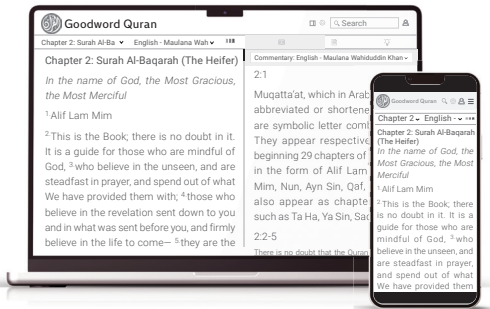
Goodword Quran

Search

Chapter 2: Surah Al-Ba

English - Maulana Wah

Chapter 2: Surah Al-Baqarah (The Heifer)

In the name of God, the Most Gracious, the Most Merciful

$^1$ Alif Lam Mim

$^2$ This is the Book; there is no doubt in it. It is a guide for those who are mindful of God, $^3$ who believe in the unseen, and are steadfast in prayer, and spend out of what We have provided them with; $^4$ those who believe in the revelation sent down to you and in what was sent before you, and firmly believe in the life to come— $^5$ they are the

Commentary: English - Maulana Wahiduddin Khan

2:1

Muqatta'at, which in Arab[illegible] abbreviated or shortene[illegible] are symbolic letter comb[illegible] They appear respective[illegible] beginning 29 chapters of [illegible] in the form of Alif Lam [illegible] Mim, Nun, Ayn Sin, Qaf, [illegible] also appear as chapte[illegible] such as Ta Ha, Ya Sin, Sa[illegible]

2:2-5

There is no doubt that the Quran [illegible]

Goodword Quran

Chapter 2

English -

Chapter 2: Surah Al-Baqarah (The Heifer)

In the name of God, the Most Gracious, the Most Merciful

$^1$ Alif Lam Mim

$^2$ This is the Book; there is no doubt in it. It is a guide for those who are mindful of God, $^3$ who believe in the unseen, and are steadfast in prayer, and spend out of what We have provided them